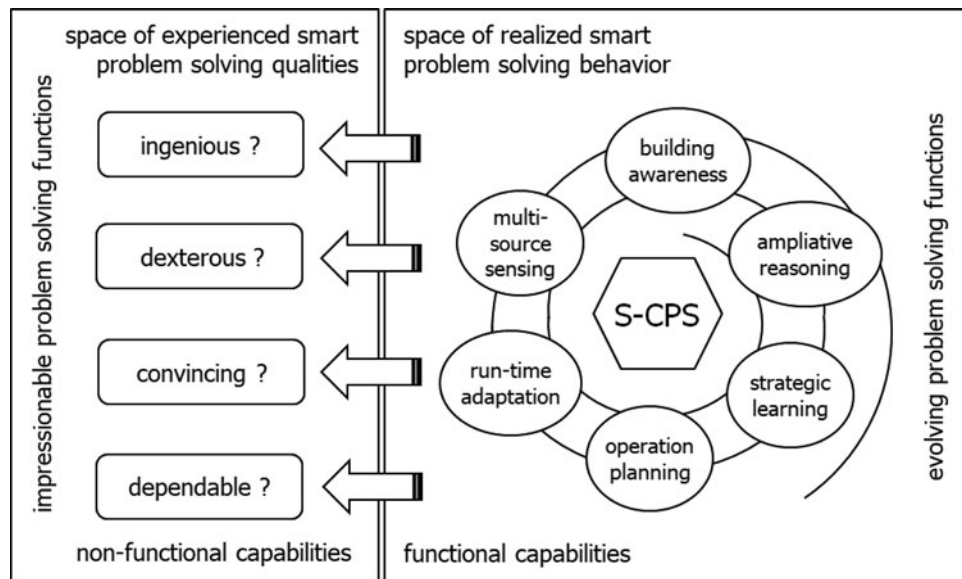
space of experienced smart problem solving qualities

impressionable problem solving functions

ingenious ?

dexterous ?

convincing ?

dependable ?

non-functional capabilities

space of realized smart problem solving behavior

building awareness

ampliative reasoning

strategic learning

operation planning

run-time adaptation

multi-source sensing

S-CPS

evolving problem solving functions

functional capabilities